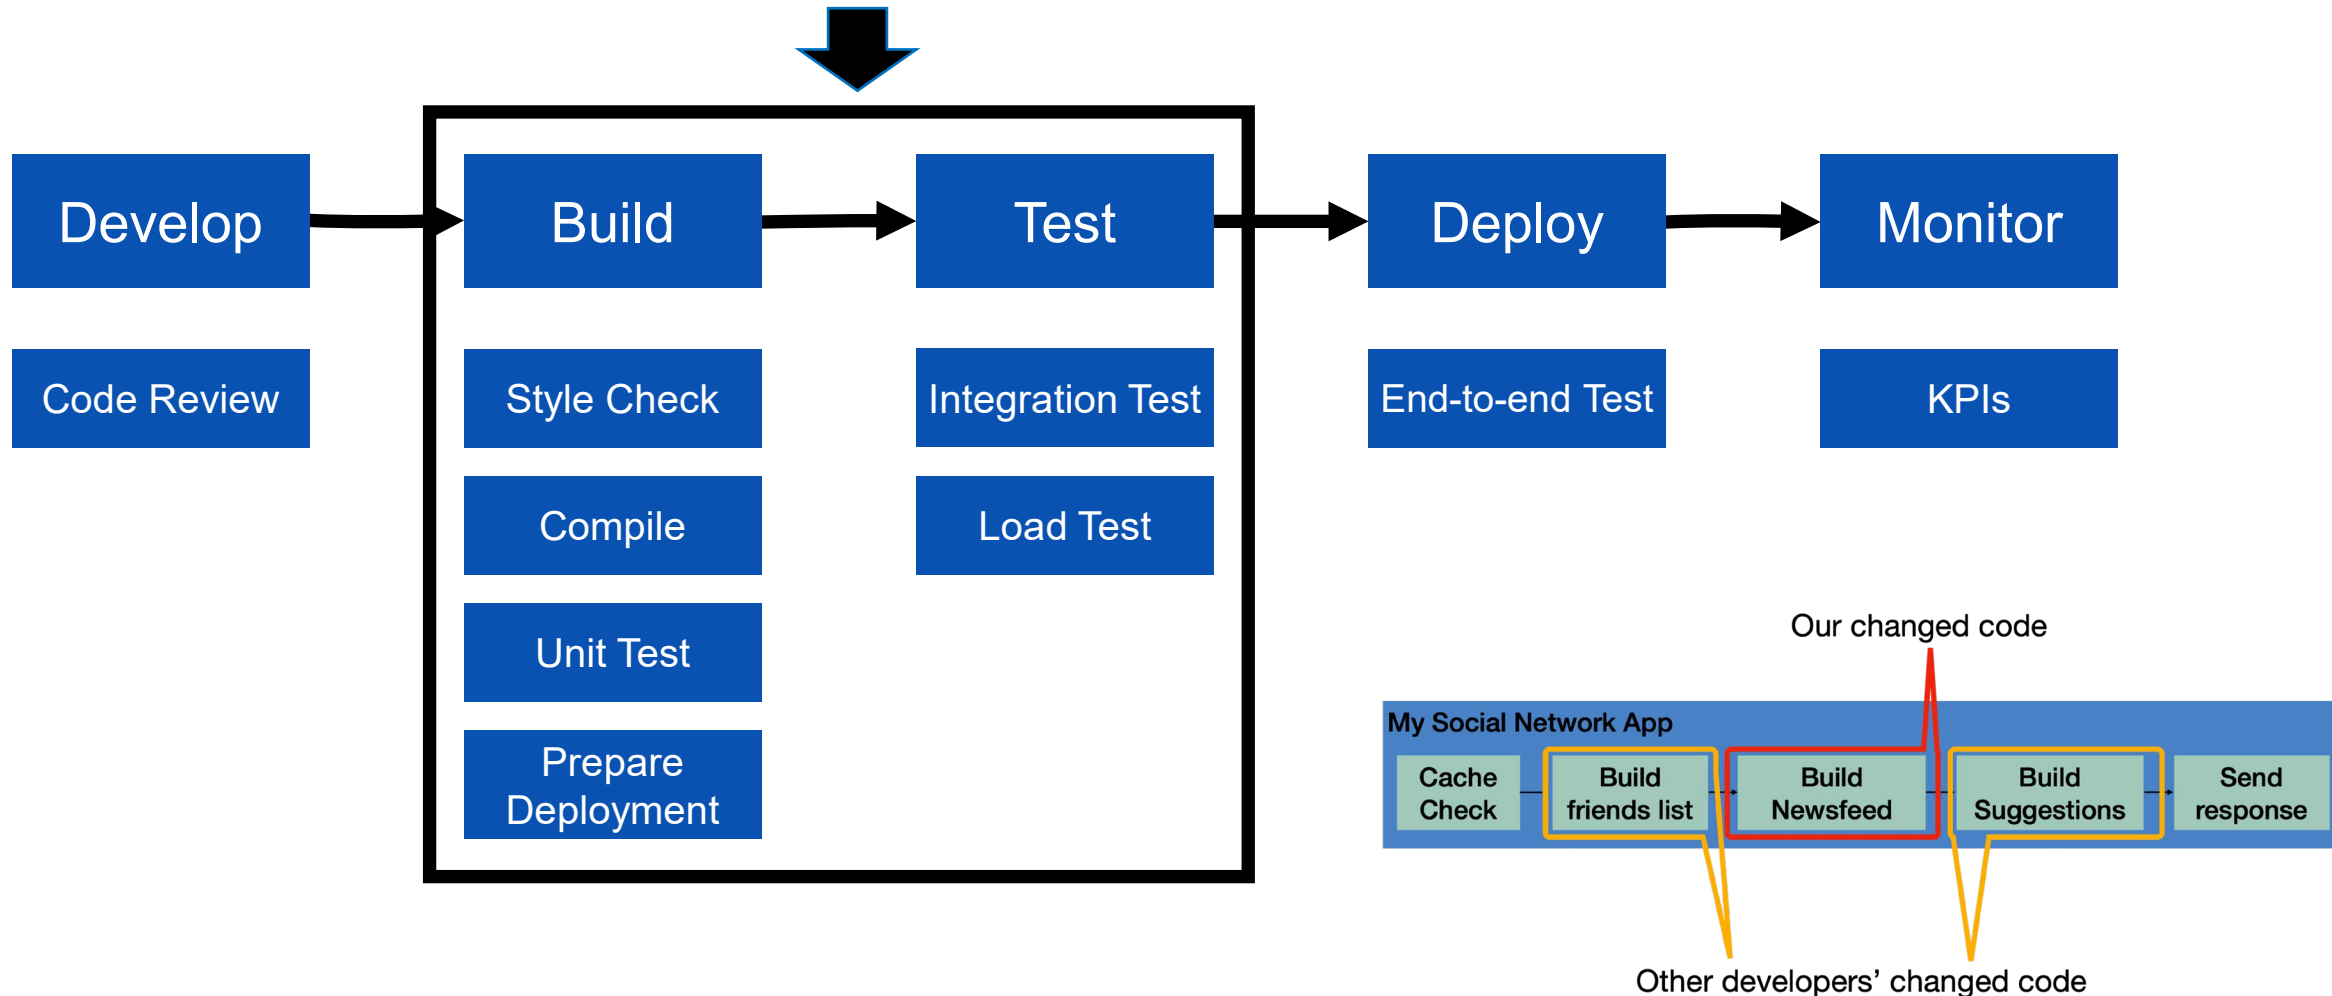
Develop

Build

Test

Deploy

Monitor

Code Review

Style Check

Integration Test

End-to-end Test

KPIs

Compile

Load Test

Unit Test

Prepare Deployment

Our changed code

My Social Network App

Cache Check

Build friends list

Build Newsfeed

Build Suggestions

Send response

Other developers' changed code